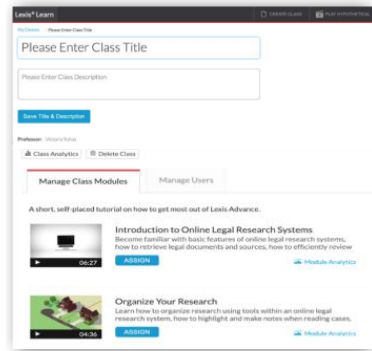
Lexis® Learn

CREATE CLASS

PLAY HYPOTHETICAL

My Classes > Please Enter Class Title

Please Enter Class Title

Please Enter Class Description

Save Title & Description

Professor: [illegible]

Class Analytics

Delete Class

Manage Class Modules

Manage Users

A short, self-placed tutorial on how to get most out of Lexis Advance.

06:27

Introduction to Online Legal Research Systems

Become familiar with basic features of online legal research systems, how to retrieve legal documents and sources, how to efficiently review

ASSIGN

Module Analytics

04:36

Organize Your Research

Learn how to organize research using tools within an online legal research system, how to highlight and make notes when reading cases,

ASSIGN

Module Analytics